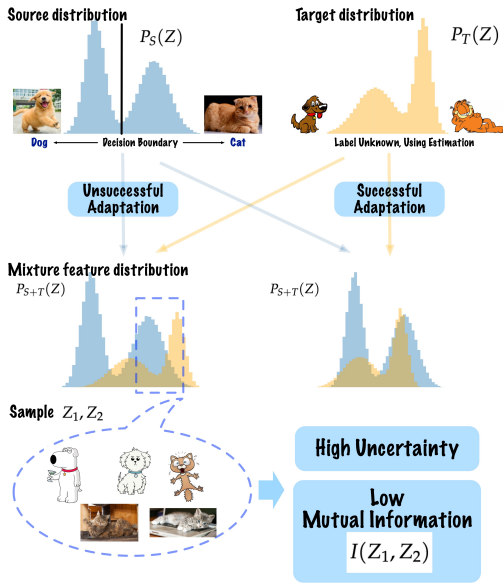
Source distribution

$P_S(Z)$

Target distribution

$P_T(Z)$

Dog ← Decision Boundary → Cat

Label Unknown, Using Estimation

Unsuccessful Adaptation

Successful Adaptation

Mixture feature distribution

$P_{S+T}(Z)$

$P_{S+T}(Z)$

Sample $Z_1, Z_2$

High Uncertainty

Low Mutual Information

$I(Z_1, Z_2)$